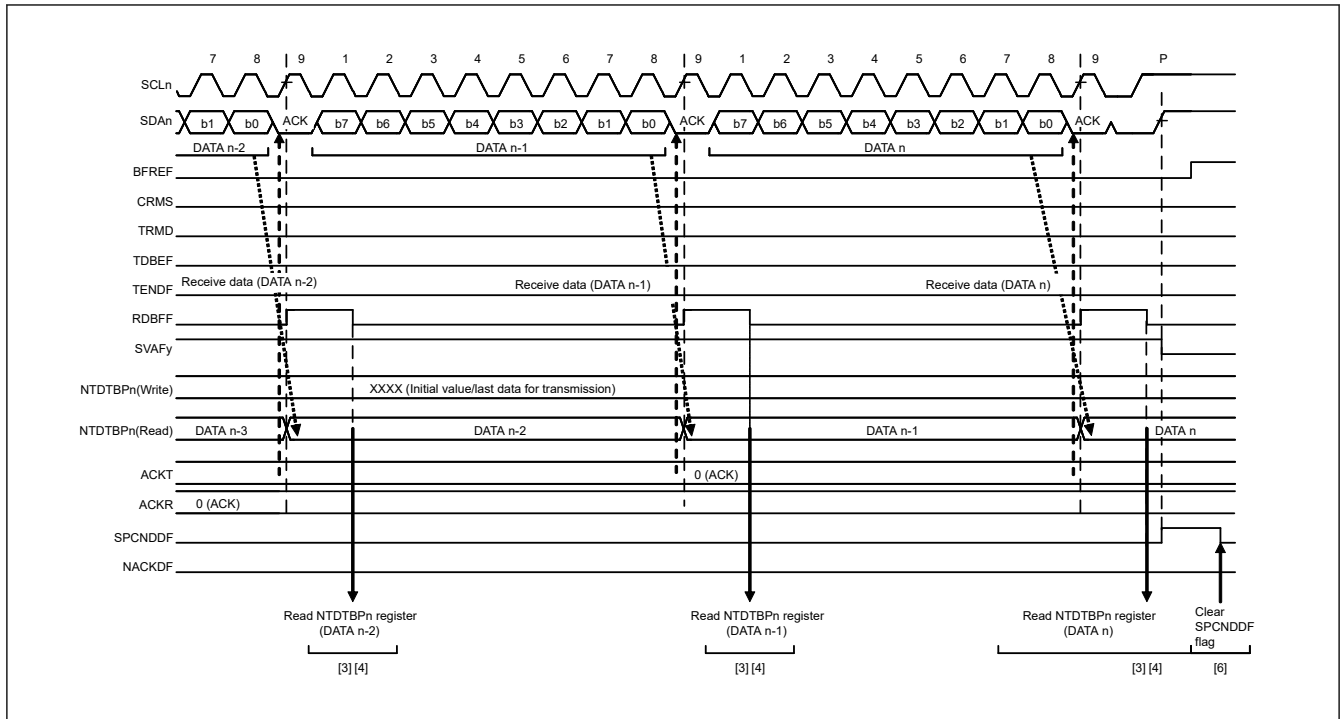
7 8 9 1 2 3 4 5 6 7 8 9 1 2 3 4 5 6 7 8 9 P

SCLn

SDAn b1 b0 ACK b7 b6 b5 b4 b3 b2 b1 b0 ACK b7 b6 b5 b4 b3 b2 b1 b0 ACK

DATA n-2 DATA n-1 DATA n

BFREF

CRMS

TRMD

TDBEF

TENDF Receive data (DATA n-2) Receive data (DATA n-1) Receive data (DATA n)

RDBFF

SVAFy

NTDTBPn(Write) XXXX (Initial value/last data for transmission)

NTDTBPn(Read) DATA n-3 DATA n-2 DATA n-1 DATA n

ACKT 0 (ACK)

ACKR 0 (ACK)

SPCNDDF

NACKDF

Read NTDTBPn register (DATA n-2)

[3] [4]

Read NTDTBPn register (DATA n-1)

[3] [4]

Read NTDTBPn register (DATA n)

[3] [4]

Clear SPCNDDF flag

[6]